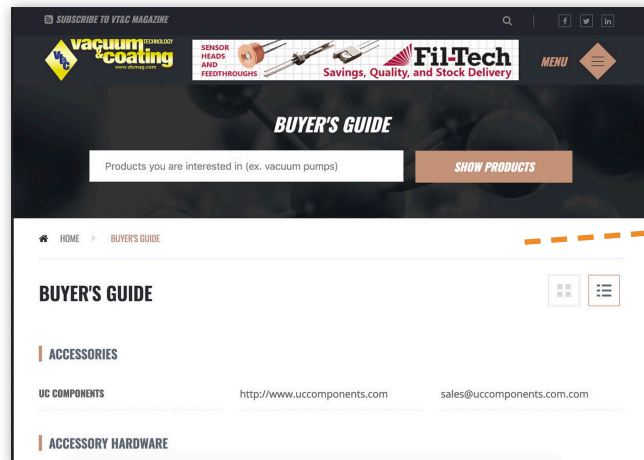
SUBSCRIBE TO VT&C MAGAZINE

f in

VT&C vacuum technology &coating www.vtcmag.com

SENSOR HEADS AND FEEDTHROUGHS

Fil-Tech

Savings, Quality, and Stock Delivery

MENU

BUYER'S GUIDE

Products you are interested in (ex. vacuum pumps)

SHOW PRODUCTS

HOME > BUYER'S GUIDE

BUYER'S GUIDE

ACCESSORIES

| UC COMPONENTS | http://www.uccomponents.com | sales@uccomponents.com.com |
|---|---|---|

ACCESSORY HARDWARE